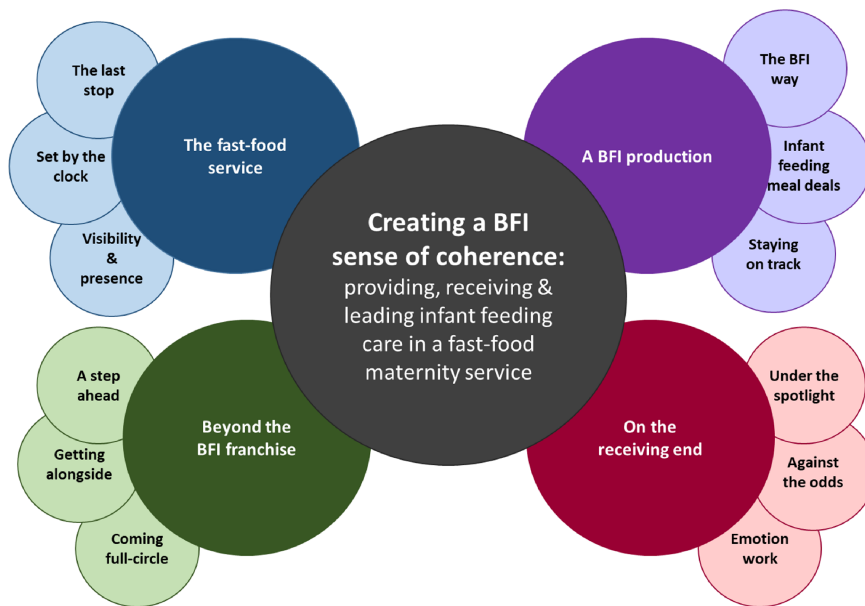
Creating a BFI sense of coherence: providing, receiving & leading infant feeding care in a fast-food maternity service

The fast-food service

The last stop

Set by the clock

Visibility & presence

A BFI production

The BFI way

Infant feeding meal deals

Staying on track

Beyond the BFI franchise

A step ahead

Getting alongside

Coming full-circle

On the receiving end

Under the spotlight

Against the odds

Emotion work